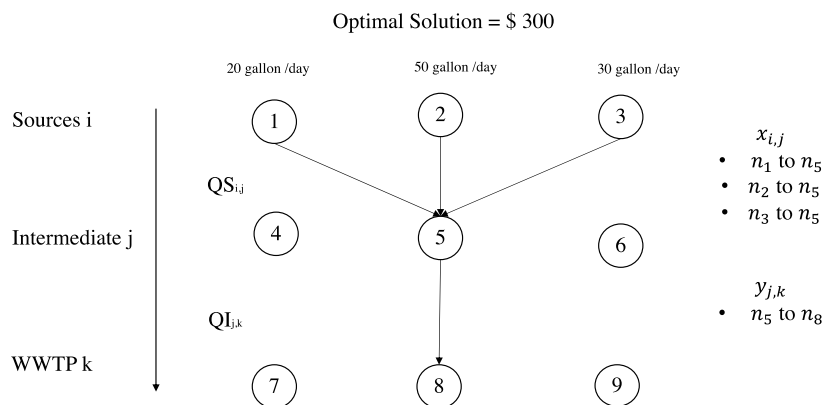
Optimal Solution = \$ 300

20 gallon /day

50 gallon /day

30 gallon /day

Sources i

1

2

3

$x_{i,j}$

- $n_1$ to $n_5$
- $n_2$ to $n_5$
- $n_3$ to $n_5$

$QS_{i,j}$

Intermediate j

4

5

6

$y_{j,k}$

- $n_5$ to $n_8$

$QI_{j,k}$

WWTP k

7

8

9